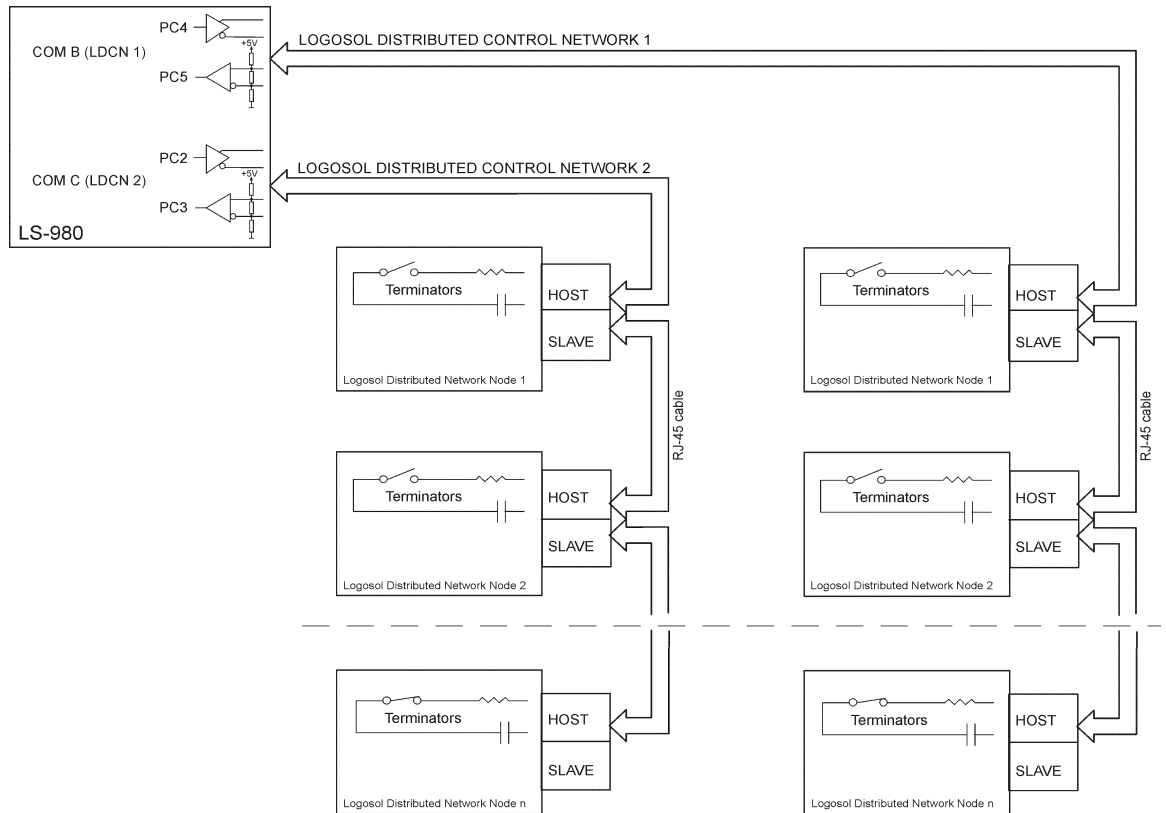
PC4
COM B (LDCN 1)
+5V
PC5

PC2
COM C (LDCN 2)
+5V
PC3

LS-980

LOGOSOL DISTRIBUTED CONTROL NETWORK 1

LOGOSOL DISTRIBUTED CONTROL NETWORK 2

Terminators
HOST
SLAVE
Logosol Distributed Network Node 1

RJ-45 cable

Terminators
HOST
SLAVE
Logosol Distributed Network Node 2

Terminators
HOST
SLAVE
Logosol Distributed Network Node n

Terminators
HOST
SLAVE
Logosol Distributed Network Node 1

RJ-45 cable

Terminators
HOST
SLAVE
Logosol Distributed Network Node 2

Terminators
HOST
SLAVE
Logosol Distributed Network Node n